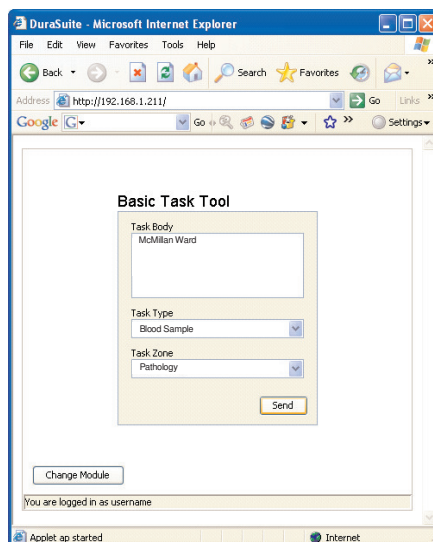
DuraSuite - Microsoft Internet Explorer

File Edit View Favorites Tools Help

Back Search Favorites

Address http://192.168.1.211/ Go Links »

Google G Go Settings

Basic Task Tool

Task Body

McMillan Ward

Task Type

Blood Sample

Task Zone

Pathology

Send

Change Module

You are logged in as username

Applet ap started Internet